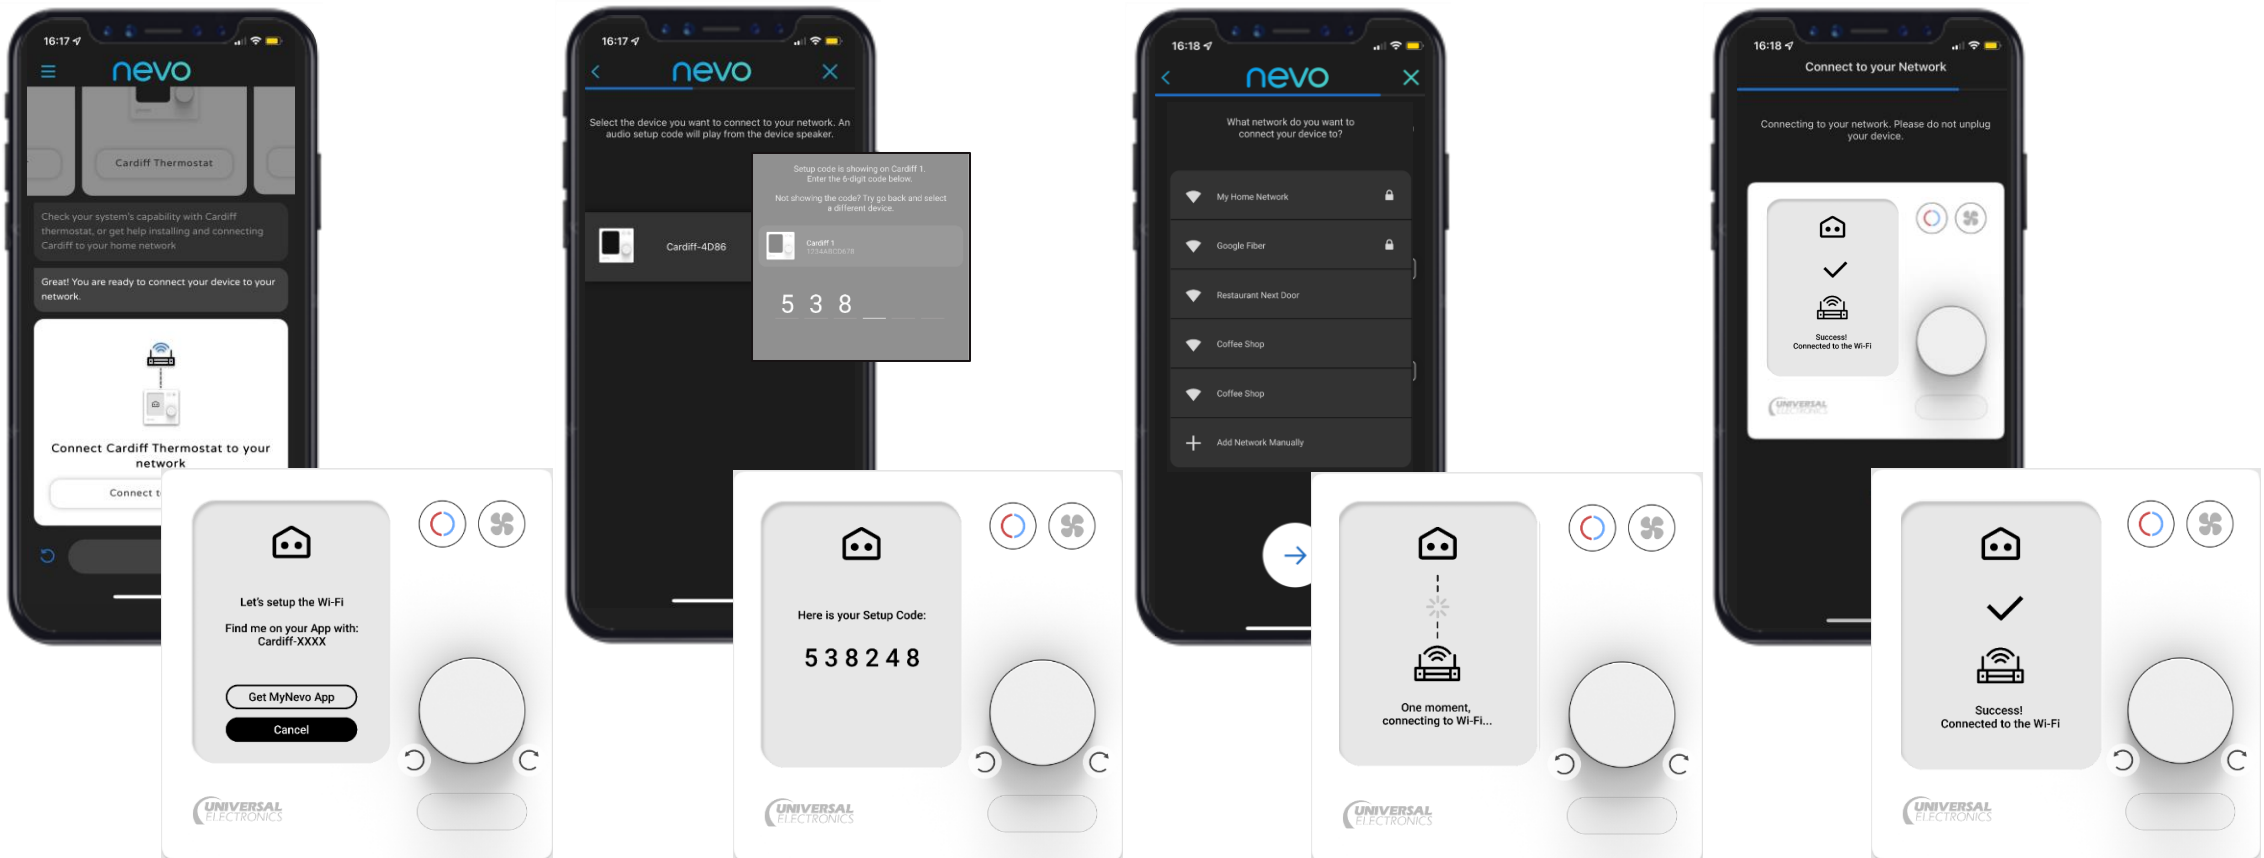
16:17

nevo

Cardiff Thermostat

Check your system's capability with Cardiff thermostat, or get help installing and connecting Cardiff to your home network

Great! You are ready to connect your device to your network.

Connect Cardiff Thermostat to your network

Connect t

Let's setup the Wi-Fi

Find me on your App with: Cardiff-XXXX

Get MyNevo App

Cancel

UNIVERSAL ELECTRONICS

16:17

nevo

Select the device you want to connect to your network. An audio setup code will play from the device speaker.

Cardiff-4D86

Setup code is showing on Cardiff 1. Enter the 6-digit code below.

Not showing the code? Try go back and select a different device.

Cardiff 1
1234ABCD5678

5 3 8

Here is your Setup Code:

538248

UNIVERSAL ELECTRONICS

16:18

nevo

What network do you want to connect your device to?

My Home Network

Google Fiber

Restaurant Next Door

Coffee Shop

Coffee Shop

Add Network Manually

One moment, connecting to Wi-Fi...

UNIVERSAL ELECTRONICS

16:18

Connect to your Network

Connecting to your network. Please do not unplug your device.

Success!
Connected to the Wi-Fi

UNIVERSAL ELECTRONICS

Success!
Connected to the Wi-Fi

UNIVERSAL ELECTRONICS